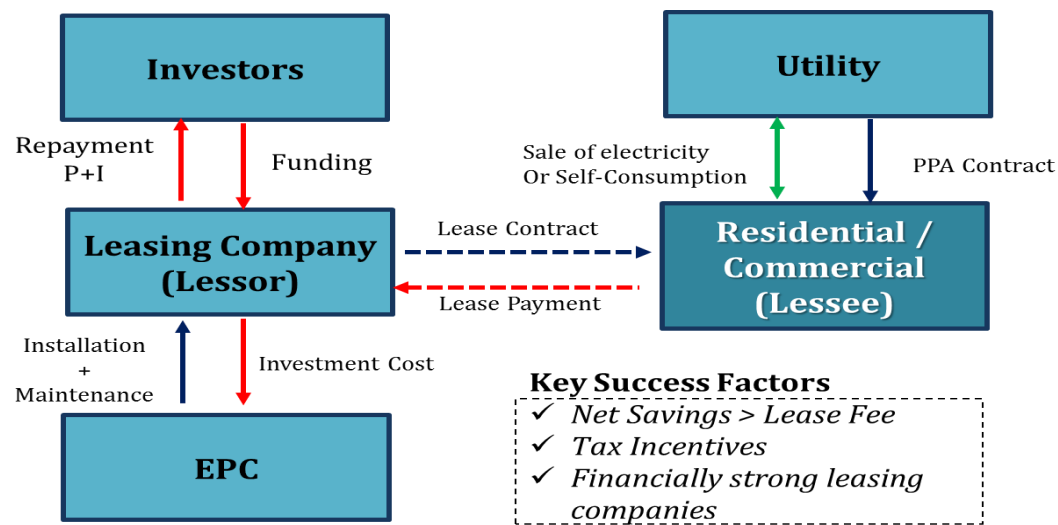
Investors

Utility

Repayment P+I

Funding

Sale of electricity Or Self-Consumption

PPA Contract

Leasing Company (Lessor)

Lease Contract

Lease Payment

Residential / Commercial (Lessee)

Installation + Maintenance

Investment Cost

EPC

Key Success Factors
✓ Net Savings > Lease Fee
✓ Tax Incentives
✓ Financially strong leasing companies